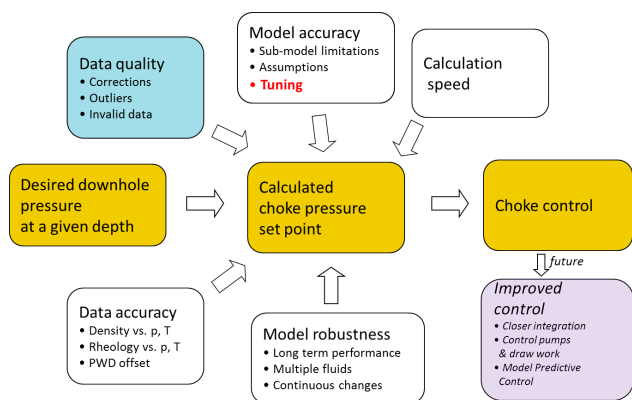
Model accuracy
• Sub-model limitations
• Assumptions
• Tuning

Data quality
• Corrections
• Outliers
• Invalid data

Calculation speed

Desired downhole pressure at a given depth

Calculated choke pressure set point

Choke control

future

Improved control
• Closer integration
• Control pumps & draw work
• Model Predictive Control

Data accuracy
• Density vs. p, T
• Rheology vs. p, T
• PWD offset

Model robustness
• Long term performance
• Multiple fluids
• Continuous changes